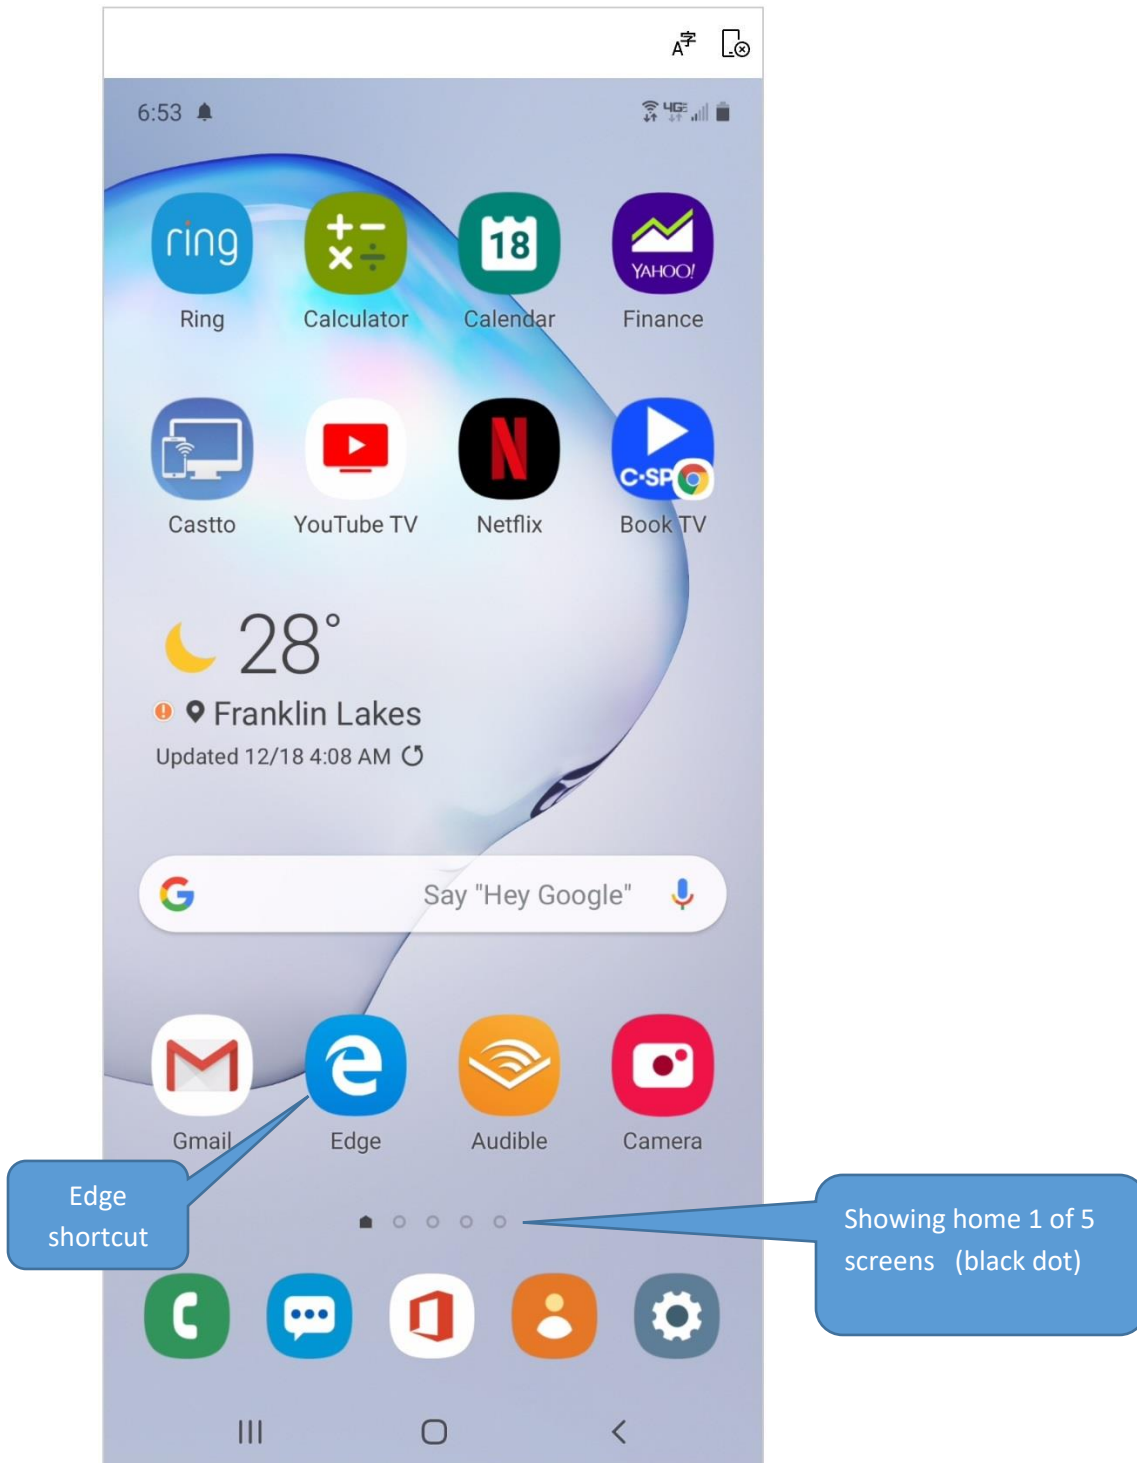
6:53

4G

ring
Ring

Calculator

18
Calendar

YAHOO!
Finance

Castto

YouTube TV

Netflix

C-SP
Book TV

28°

Franklin Lakes

Updated 12/18 4:08 AM

Say "Hey Google"

Gmail

Edge

Audible

Camera

Edge shortcut

Showing home 1 of 5 screens (black dot)